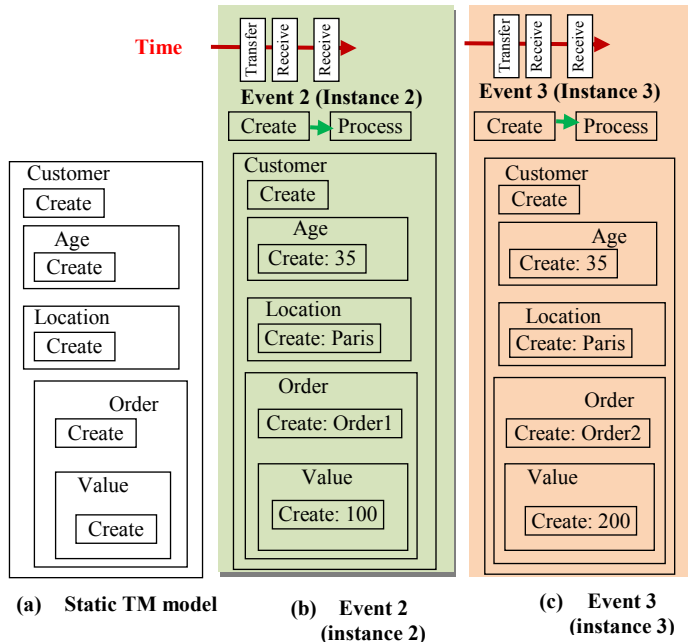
Time

Transfer
Receive
Receive

Event 2 (Instance 2)
Create
Process

Transfer
Receive
Receive

Event 3 (Instance 3)
Create
Process

Customer
Create
Age
Create
Location
Create
Order
Create
Value
Create

Customer
Create
Age
Create: 35
Location
Create: Paris
Order
Create: Order1
Value
Create: 100

Customer
Create
Age
Create: 35
Location
Create: Paris
Order
Create: Order2
Value
Create: 200

(a) Static TM model

(b) Event 2 (instance 2)

(c) Event 3 (instance 3)